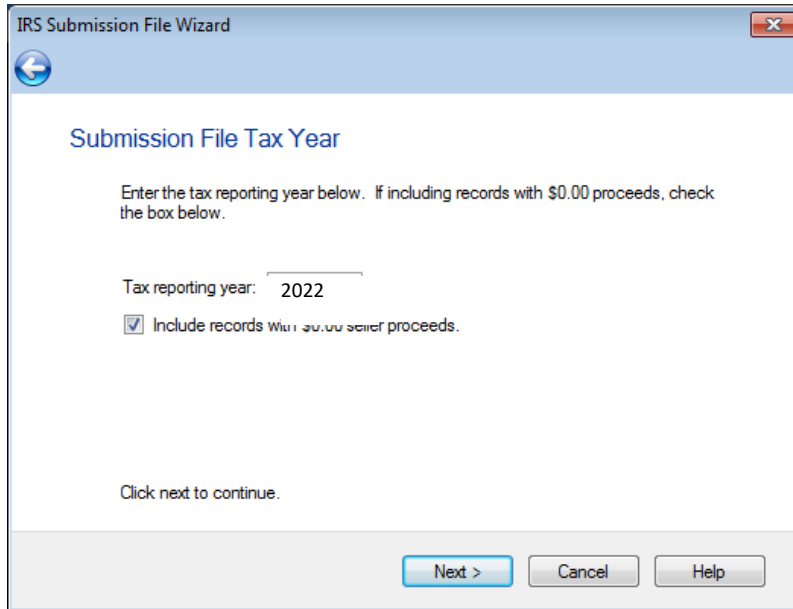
IRS Submission File Wizard

Submission File Tax Year

Enter the tax reporting year below. If including records with \$0.00 proceeds, check the box below.

Tax reporting year: 2022

Include records with \$0.00 seller proceeds.

Click next to continue.

Next >

Cancel

Help